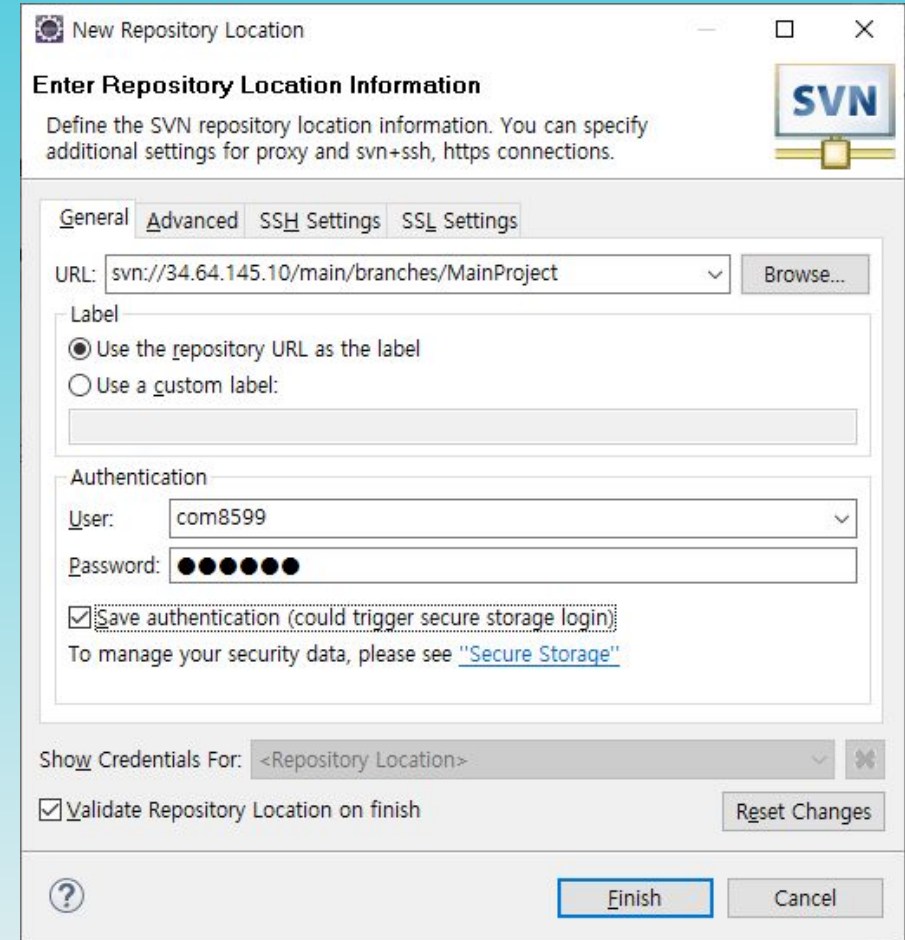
New Repository Location

Enter Repository Location Information

Define the SVN repository location information. You can specify additional settings for proxy and svn+ssh, https connections.

SVN

General | Advanced | SSH Settings | SSL Settings

URL: svn://34.64.145.10/main/branches/MainProject

Browse...

Label

Use the repository URL as the label

Use a custom label:

Authentication

User: com8599

Password: ●●●●●●

Save authentication (could trigger secure storage login)

To manage your security data, please see "Secure Storage"

Show Credentials For: <Repository Location>

Validate Repository Location on finish

Reset Changes

?

Finish

Cancel